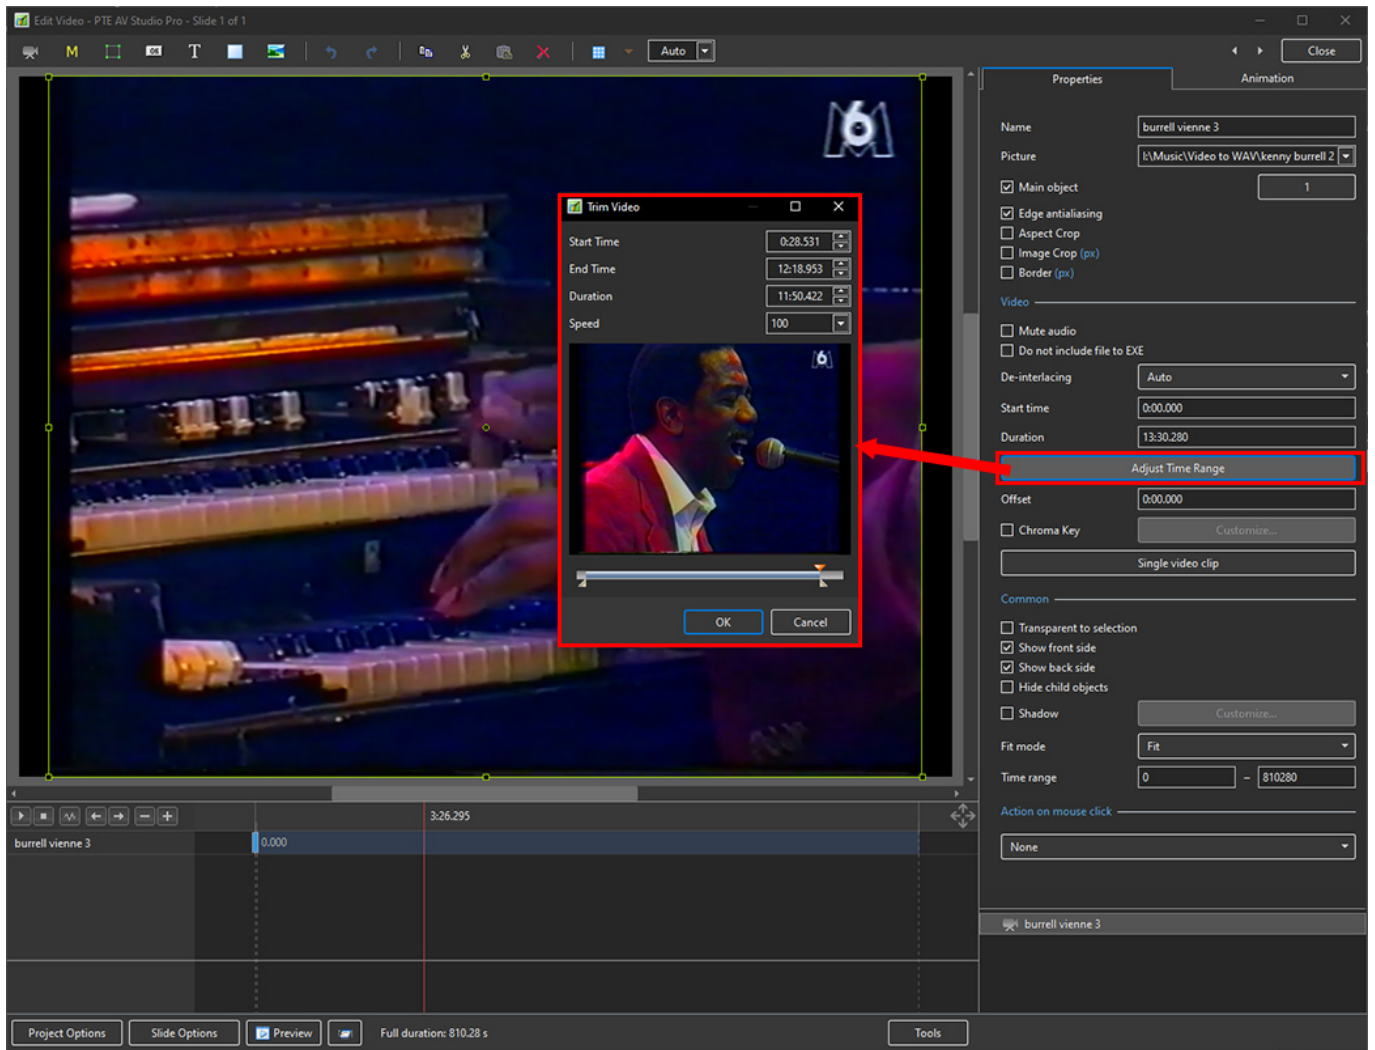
Edit Video - PTE AV Studio Pro - Slide 1 of 1

M T Auto

Close

Properties
Animation

Name burrell vienne 3
Picture I:\Music\Video to WAV\kenny burrell 2
Main object 1
Edge antialiasing
Aspect Crop
Image Crop (px)
Border (px)
Video
Mute audio
Do not include file to EXE
De-interlacing Auto
Start time 0:00.000
Duration 13:30.280
Adjust Time Range
Offset 0:00.000
Chroma Key Customize...
Single video clip
Common
Transparent to selection
Show front side
Show back side
Hide child objects
Shadow Customize...
Fit mode Fit
Time range 0 – 810280
Action on mouse click
None

burrell vienne 3

Trim Video
Start Time 0:28.531
End Time 12:18.953
Duration 11:50.422
Speed 100
OK Cancel

3:26.295
burrell vienne 3
0.000

Project Options
Slide Options
Preview
Full duration: 810.28 s
Tools